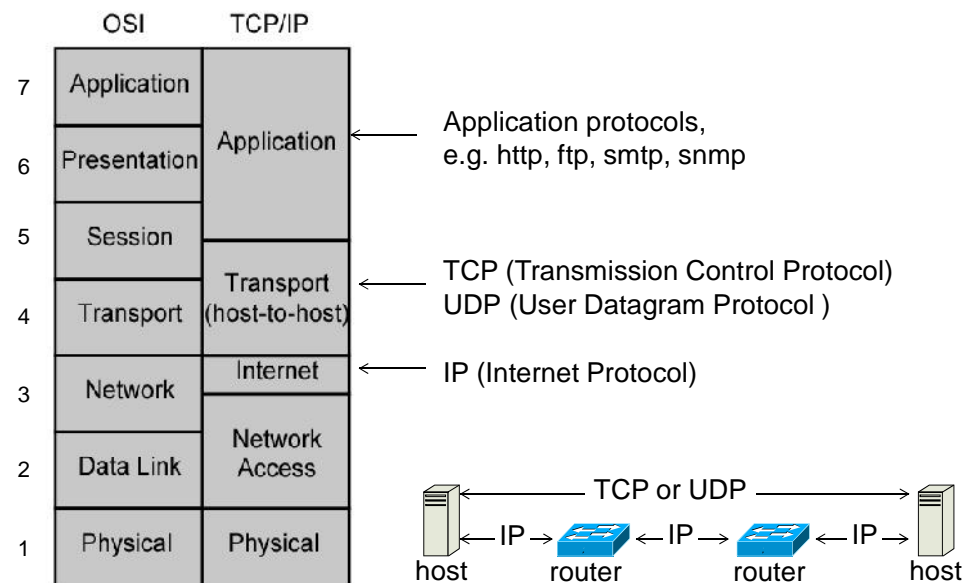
| | OSI | TCP/IP |
|---|---|---|
| 7 | Application | Application |
| 6 | Presentation | |
| 5 | Session | |
| 4 | Transport | Transport (host-to-host) |
| 3 | Network | Internet |
| 2 | Data Link | Network Access |
| 1 | Physical | Physical |

Application protocols, e.g. http, ftp, smtp, snmp

TCP (Transmission Control Protocol)
UDP (User Datagram Protocol )

IP (Internet Protocol)

TCP or UDP

IP IP IP

host router router host